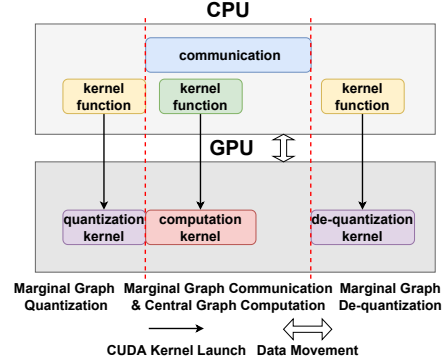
CPU

communication

kernel function

kernel function

kernel function

GPU

quantization kernel

computation kernel

de-quantization kernel

Marginal Graph Quantization

Marginal Graph Communication & Central Graph Computation

Marginal Graph De-quantization

CUDA Kernel Launch

Data Movement